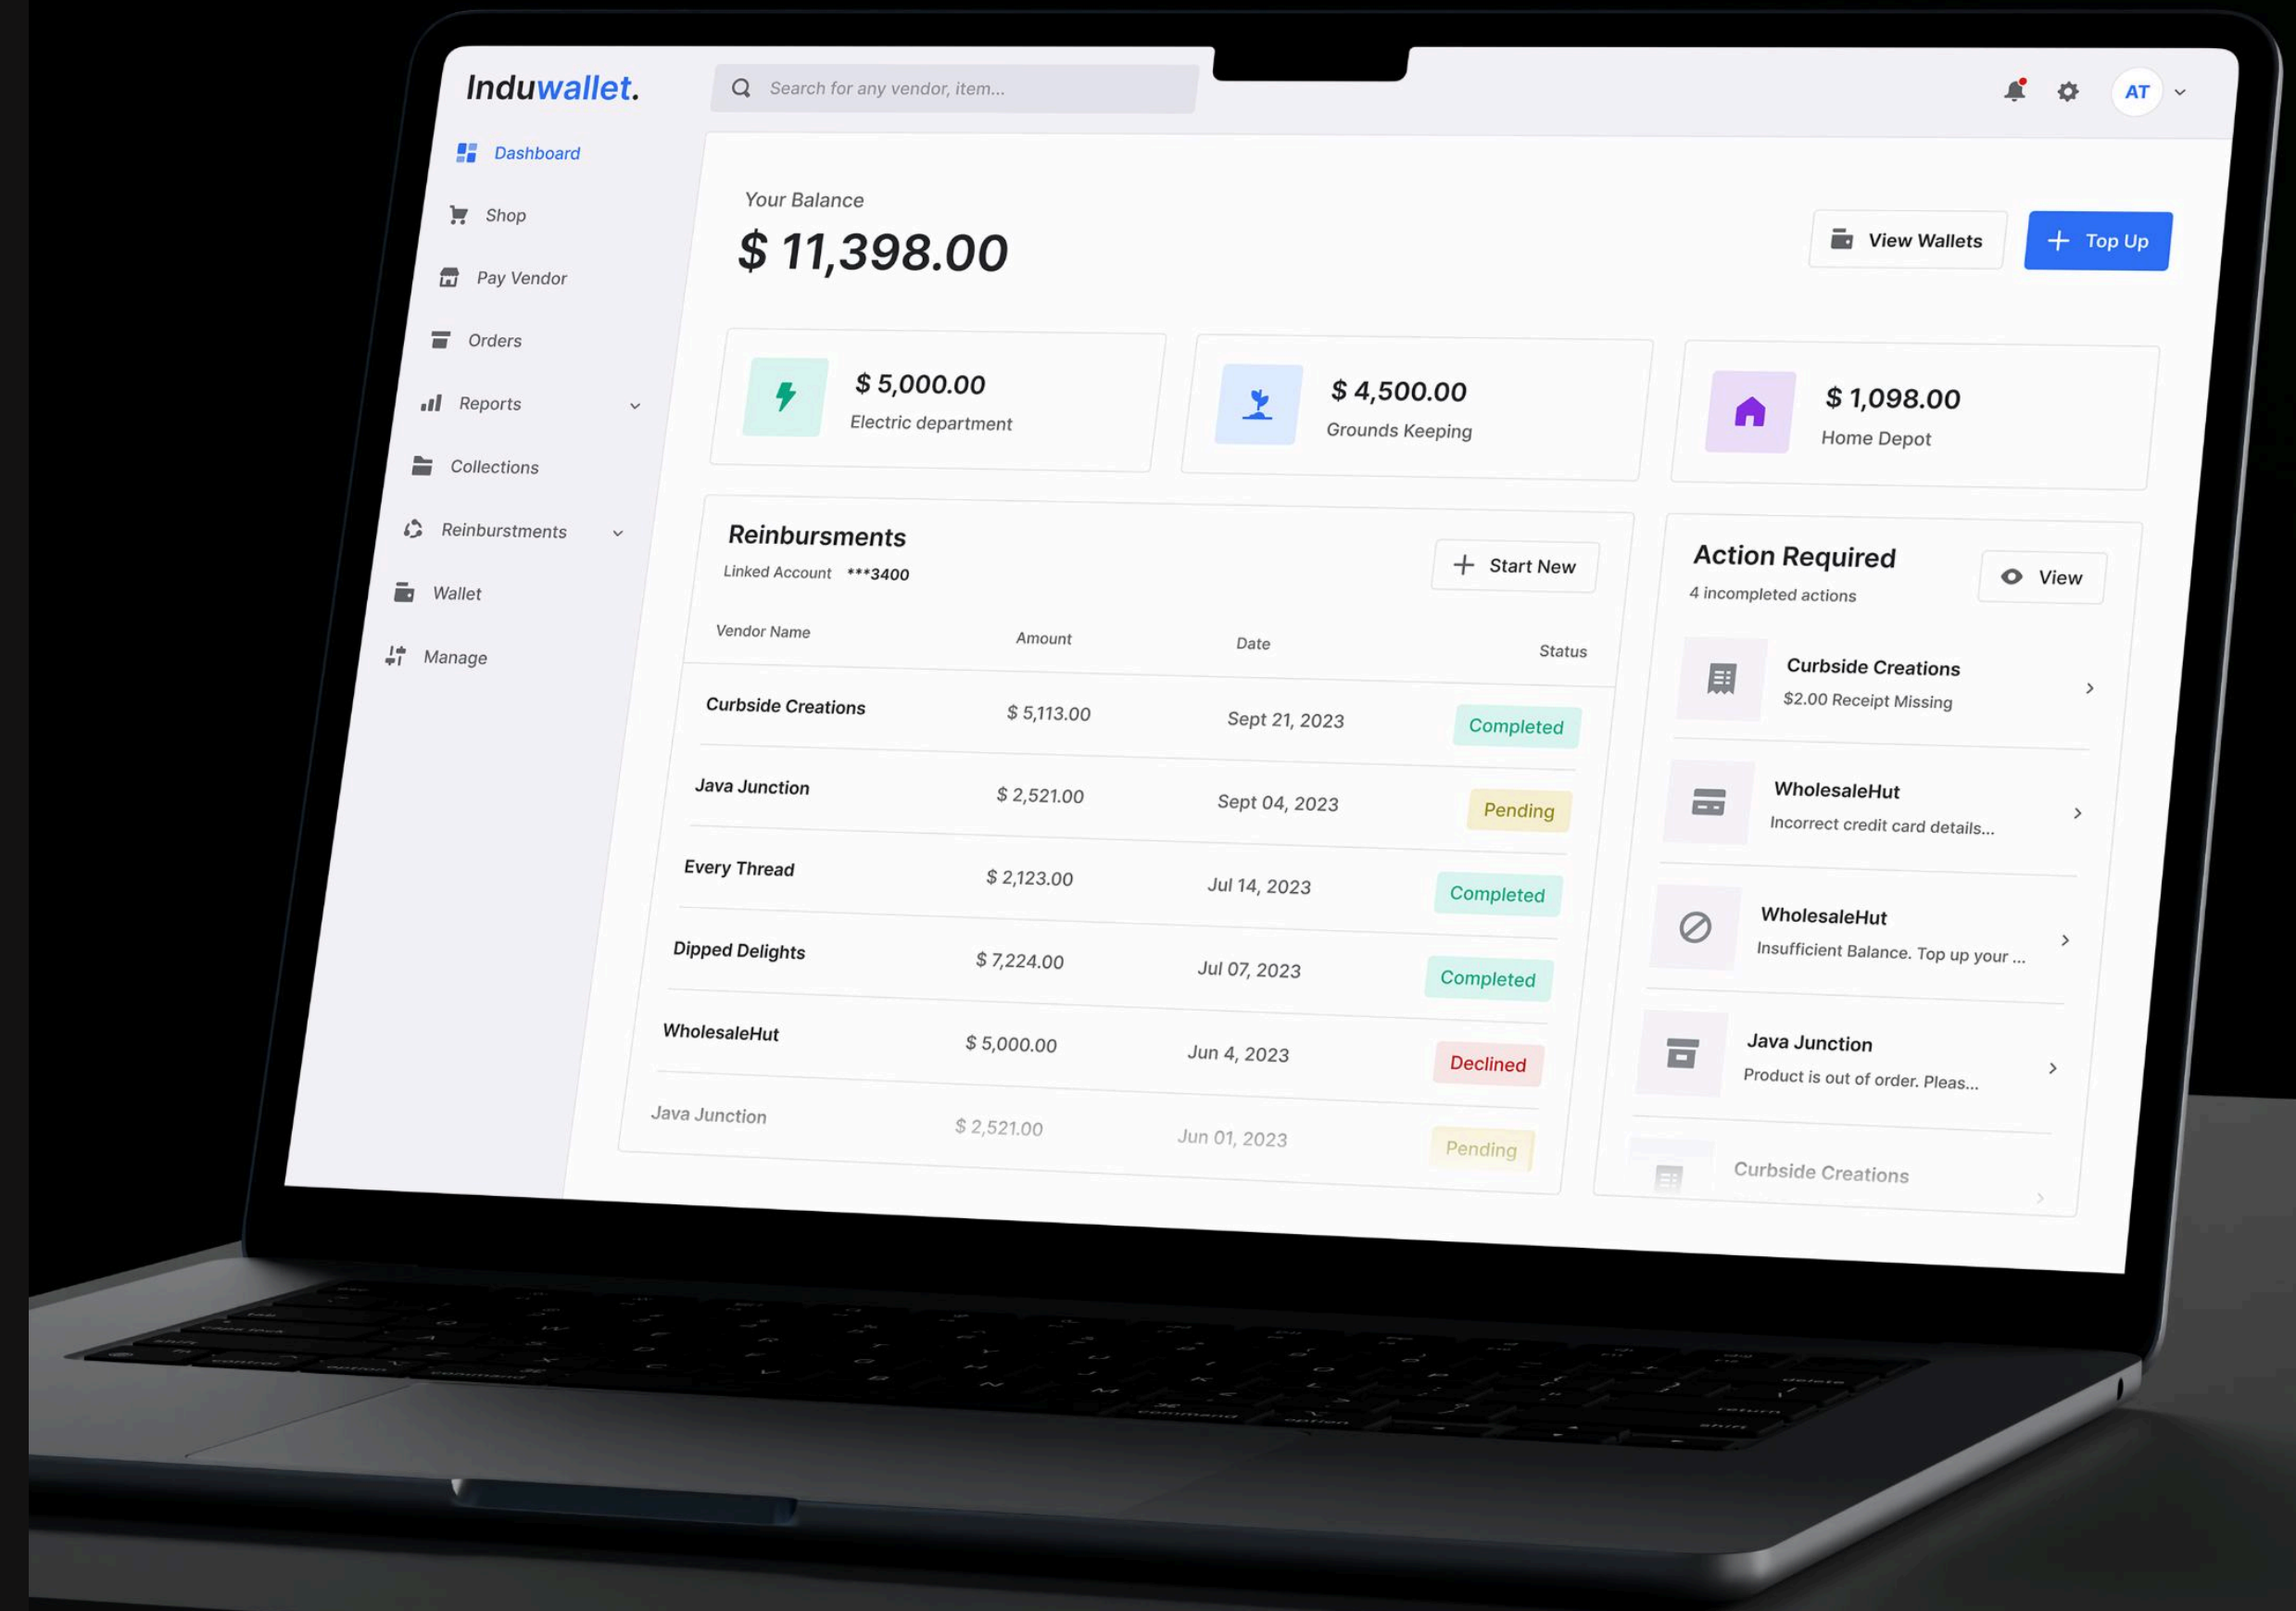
Induwallet.

Search for any vendor, item...

AT

Dashboard
Shop
Pay Vendor
Orders
Reports
Collections
Reinburstments
Wallet
Manage

Your Balance
$ 11,398.00

View Wallets
Top Up

$ 5,000.00
Electric department

$ 4,500.00
Grounds Keeping

$ 1,098.00
Home Depot

Reinbursments
Linked Account ***3400

Start New

| Vendor Name | Amount | Date | Status |
|---|---|---|---|
| Curbside Creations | $ 5,113.00 | Sept 21, 2023 | Completed |
| Java Junction | $ 2,521.00 | Sept 04, 2023 | Pending |
| Every Thread | $ 2,123.00 | Jul 14, 2023 | Completed |
| Dipped Delights | $ 7,224.00 | Jul 07, 2023 | Completed |
| WholesaleHut | $ 5,000.00 | Jun 4, 2023 | Declined |
| Java Junction | $ 2,521.00 | Jun 01, 2023 | Pending |

Action Required
4 incompleted actions

View

Curbside Creations
$2.00 Receipt Missing

WholesaleHut
Incorrect credit card details...

WholesaleHut
Insufficient Balance. Top up your ...

Java Junction
Product is out of order. Pleas...

Curbside Creations